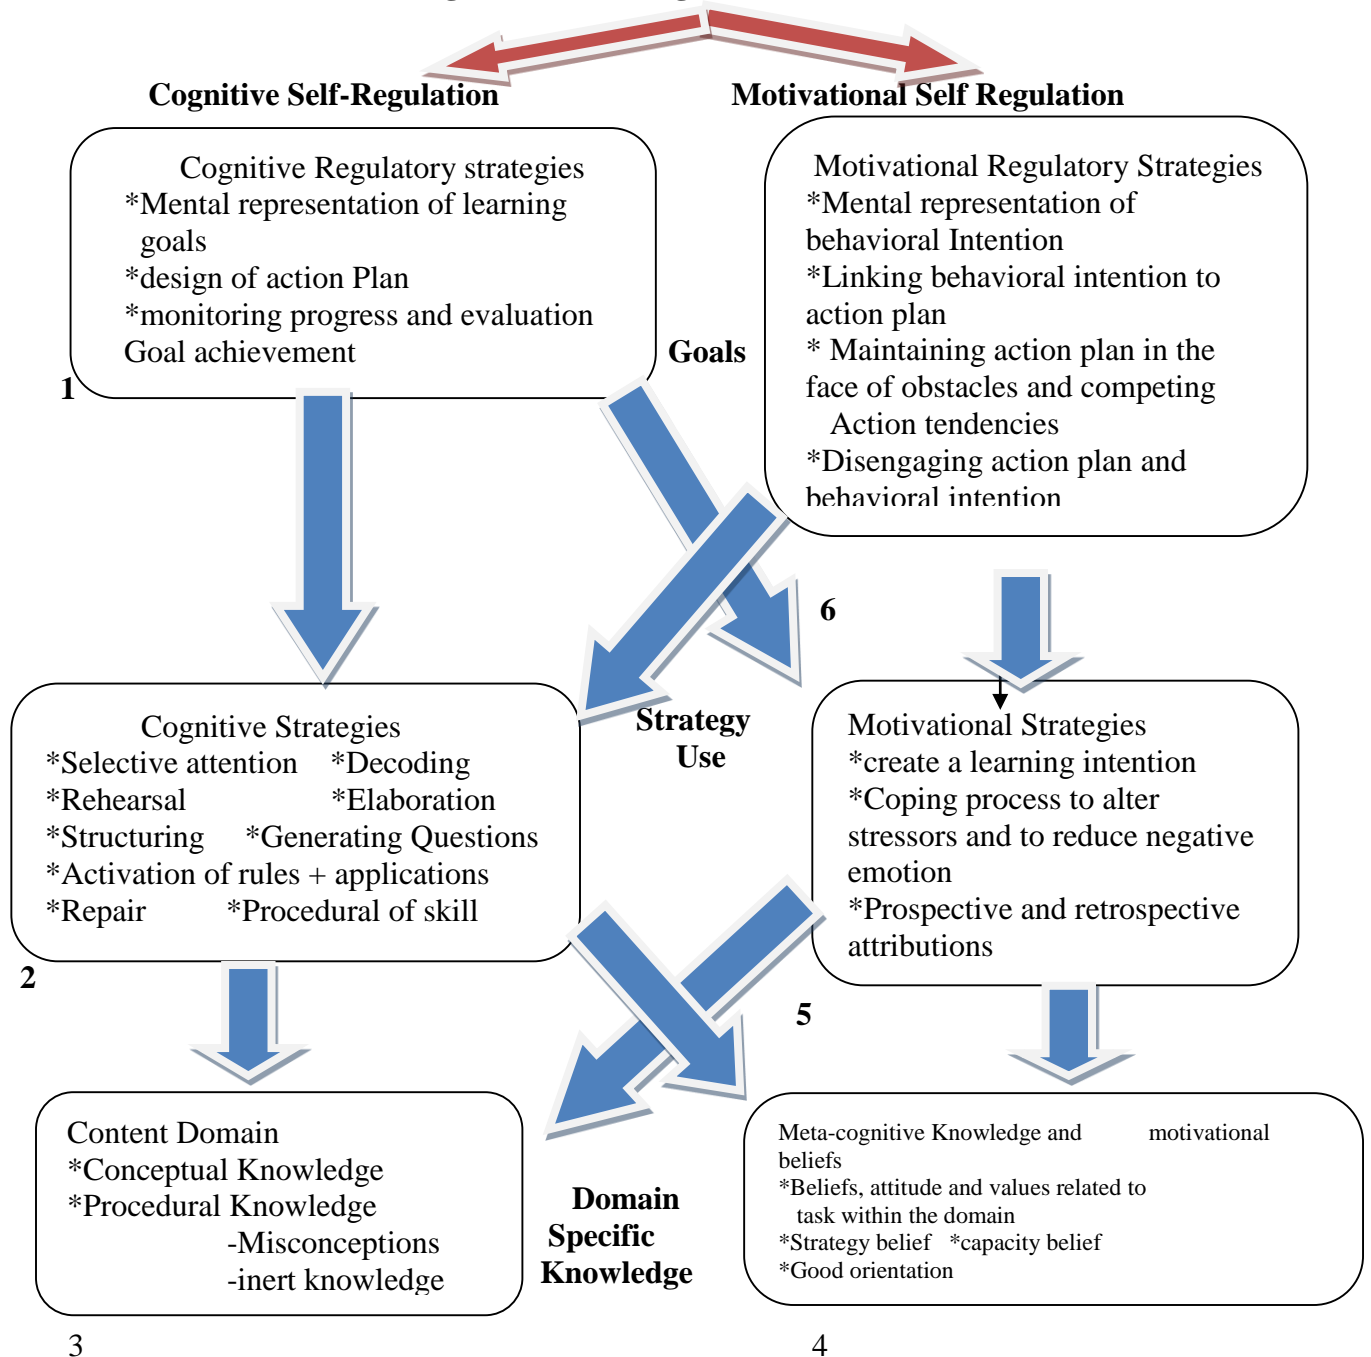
Cognitive Self-Regulation

Motivational Self Regulation

Cognitive Regulatory strategies
*Mental representation of learning goals
*design of action Plan
*monitoring progress and evaluation Goal achievement

1

Goals

Motivational Regulatory Strategies
*Mental representation of behavioral Intention
*Linking behavioral intention to action plan
* Maintaining action plan in the face of obstacles and competing Action tendencies
*Disengaging action plan and behavioral intention

6

Cognitive Strategies
*Selective attention *Decoding
*Rehearsal *Elaboration
*Structuring *Generating Questions
*Activation of rules + applications
*Repair *Procedural of skill

2

Strategy Use

Motivational Strategies
*create a learning intention
*Coping process to alter stressors and to reduce negative emotion
*Prospective and retrospective attributions

5

Content Domain
*Conceptual Knowledge
*Procedural Knowledge
-Misconceptions
-inert knowledge

Domain Specific Knowledge

Meta-cognitive Knowledge and motivational beliefs
*Beliefs, attitude and values related to task within the domain
*Strategy belief *capacity belief
*Good orientation

3

4